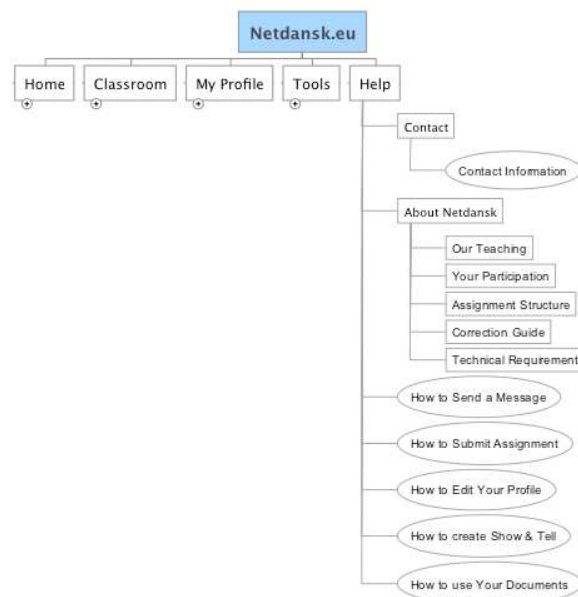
Netdansk.eu

Home
Classroom
My Profile
Tools
Help

Contact
Contact Information

About Netdansk
Our Teaching
Your Participation
Assignment Structure
Correction Guide
Technical Requirement

How to Send a Message
How to Submit Assignment
How to Edit Your Profile
How to create Show & Tell
How to use Your Documents